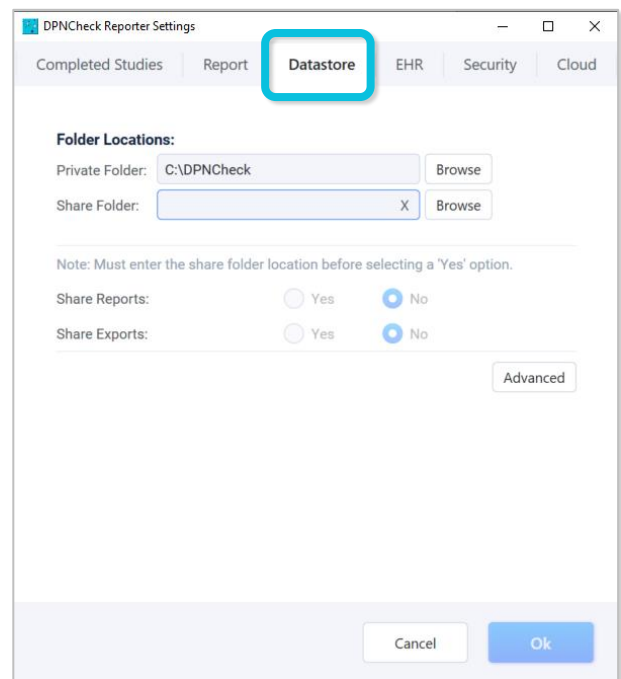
DPNCheck Reporter Settings

Completed Studies Report Datastore EHR Security Cloud

Folder Locations:

Private Folder: C:\DPNCheck Browse

Share Folder: X Browse

Note: Must enter the share folder location before selecting a 'Yes' option.

Share Reports: Yes No

Share Exports: Yes No

Advanced

Cancel Ok